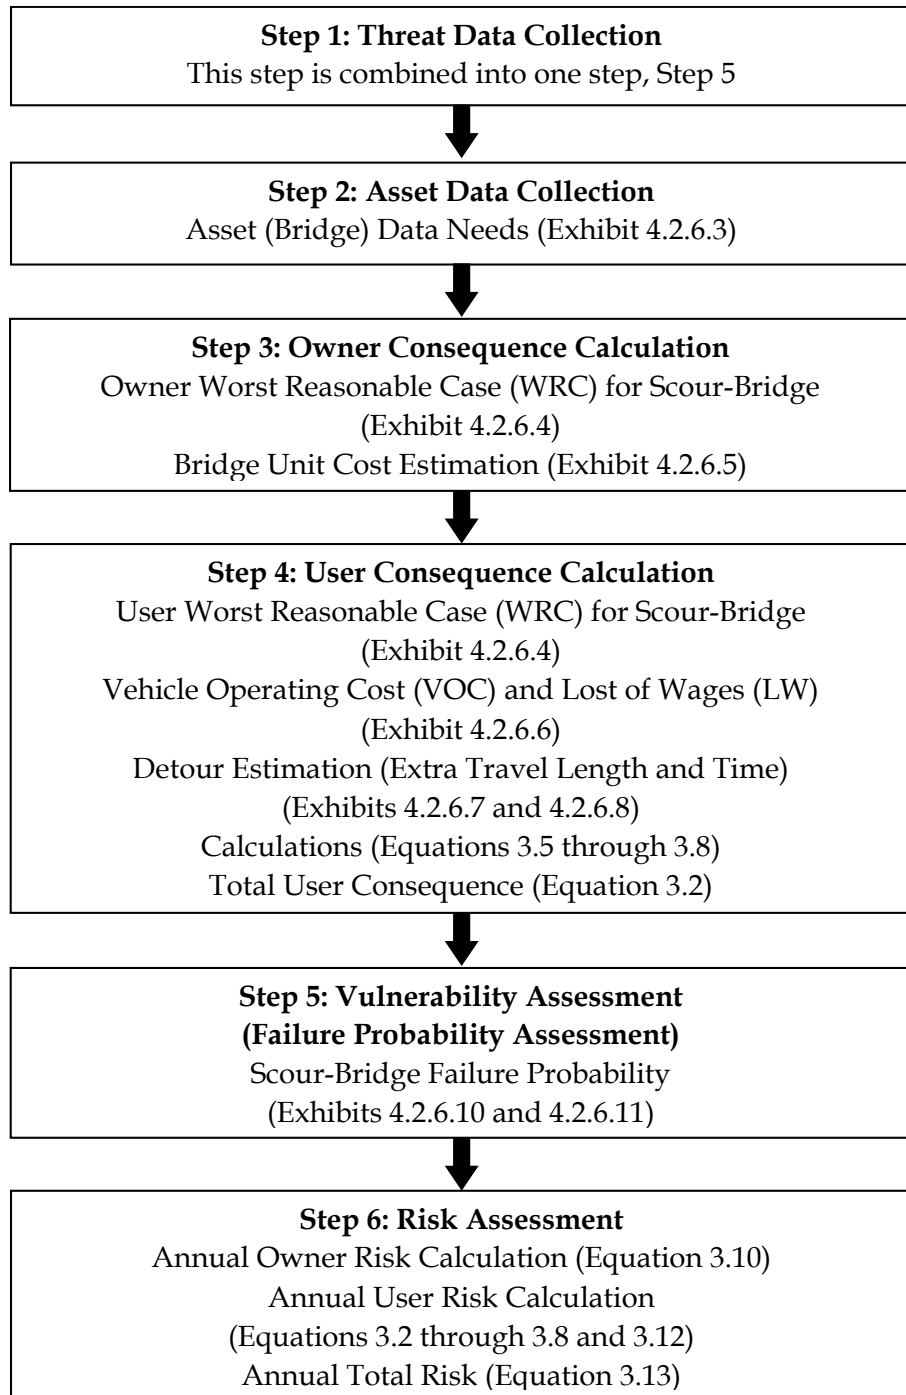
**Step 1: Threat Data Collection**
This step is combined into one step, Step 5

**Step 2: Asset Data Collection**
Asset (Bridge) Data Needs (Exhibit 4.2.6.3)

**Step 3: Owner Consequence Calculation**
Owner Worst Reasonable Case (WRC) for Scour-Bridge (Exhibit 4.2.6.4)
Bridge Unit Cost Estimation (Exhibit 4.2.6.5)

**Step 4: User Consequence Calculation**
User Worst Reasonable Case (WRC) for Scour-Bridge (Exhibit 4.2.6.4)
Vehicle Operating Cost (VOC) and Lost of Wages (LW) (Exhibit 4.2.6.6)
Detour Estimation (Extra Travel Length and Time) (Exhibits 4.2.6.7 and 4.2.6.8)
Calculations (Equations 3.5 through 3.8)
Total User Consequence (Equation 3.2)

**Step 5: Vulnerability Assessment (Failure Probability Assessment)**
Scour-Bridge Failure Probability (Exhibits 4.2.6.10 and 4.2.6.11)

**Step 6: Risk Assessment**
Annual Owner Risk Calculation (Equation 3.10)
Annual User Risk Calculation (Equations 3.2 through 3.8 and 3.12)
Annual Total Risk (Equation 3.13)